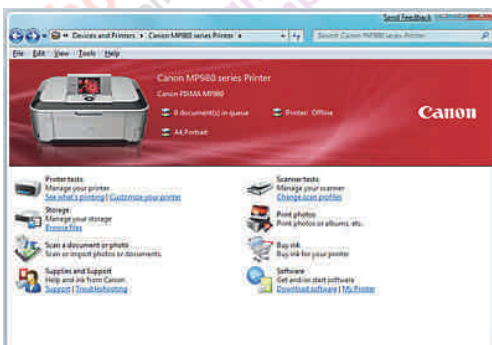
Send Feedback

Devices and Printers ▸ Canon MP980 series Printer ▸

Search Canon MP980 series Printer

File Edit View Tools Help

Canon MP980 series Printer

Canon PIXMA MP980

0 document(s) in queue

Printer: Offline

A4,Portrait

Canon

Printer tasks
Manage your printer
See what's printing | Customize your printer

Scanner tasks
Manage your scanner
Change scan profiles

Storage
Manage your storage
Browse files

Print photos
Print photos or albums, etc.

Scan a document or photo
Scan or import photos or documents.

Buy ink
Buy ink for your printer

Supplies and Support
Help and ink from Canon
Support | Troubleshooting

Software
Get and/or start software
Download software | My Printer